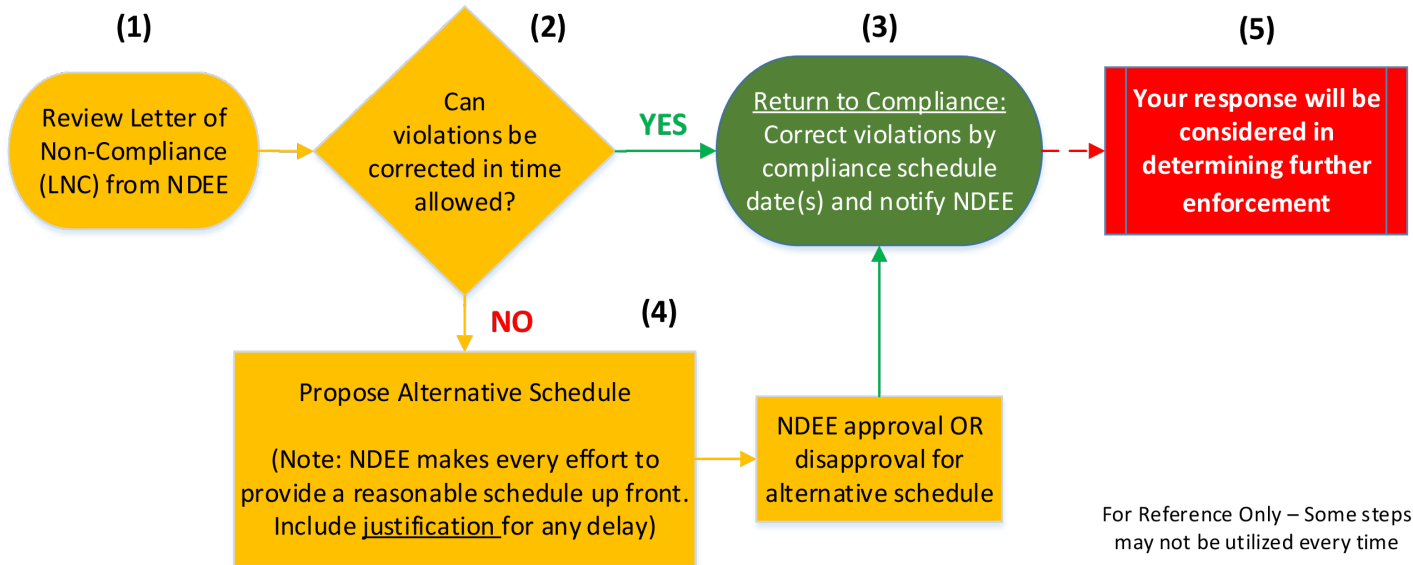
(1)

Review Letter of Non-Compliance (LNC) from NDEE

(2)

Can violations be corrected in time allowed?

YES

(3)

Return to Compliance: Correct violations by compliance schedule date(s) and notify NDEE

(5)

Your response will be considered in determining further enforcement

NO

(4)

Propose Alternative Schedule

(Note: NDEE makes every effort to provide a reasonable schedule up front. Include justification for any delay)

NDEE approval OR disapproval for alternative schedule

For Reference Only – Some steps may not be utilized every time